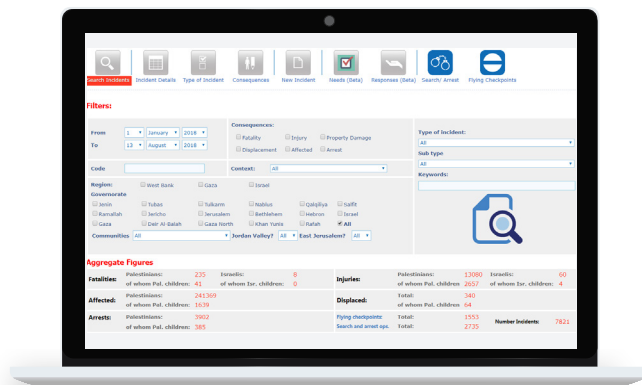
Search Incidents | Incident Details | Type of Incident | Consequences | New Incident | Needs (Beta) | Responses (Beta) | Search/ Arrest | Flying Checkpoints

Filters:

From 1 January 2018
To 13 August 2018

Consequences:
Fatality Injury Property Damage
Displacement Affected Arrest

Type of Incident:
All
Sub type
All
Keywords:

Code
Context: All

Region: West Bank Gaza Israel
Governorate
Jenin Tubas Tulkarm Nablus Qalqiliya Salfit
Ramallah Jericho Jerusalem Bethlehem Hebron Israel
Gaza Deir Al-Balah Gaza North Khan Yunis Rafah All
Communities All Jordan Valley? All East Jerusalem? All

Aggregate Figures

| Fatalities: | Palestinians: 235 | Israelis: 8 | Injuries: | Palestinians: 13080 | Israelis: 60 |
|---|---|---|---|---|---|
| | of whom Pal. children: 41 | of whom Isr. children: 0 | | of whom Pal. children: 2657 | of whom Isr. children: 4 |
| Affected: | Palestinians: 241369 | | Displaced: | Total: 340 | |
| | of whom Pal. children: 1639 | | | of whom Pal. children: 64 | |
| Arrests: | Palestinians: 3902 | | Flying checkpoints | Total: 1553 | Number Incidents: 7821 |
| | of whom Pal. children: 385 | | Search and arrest ops. | Total: 2735 | |